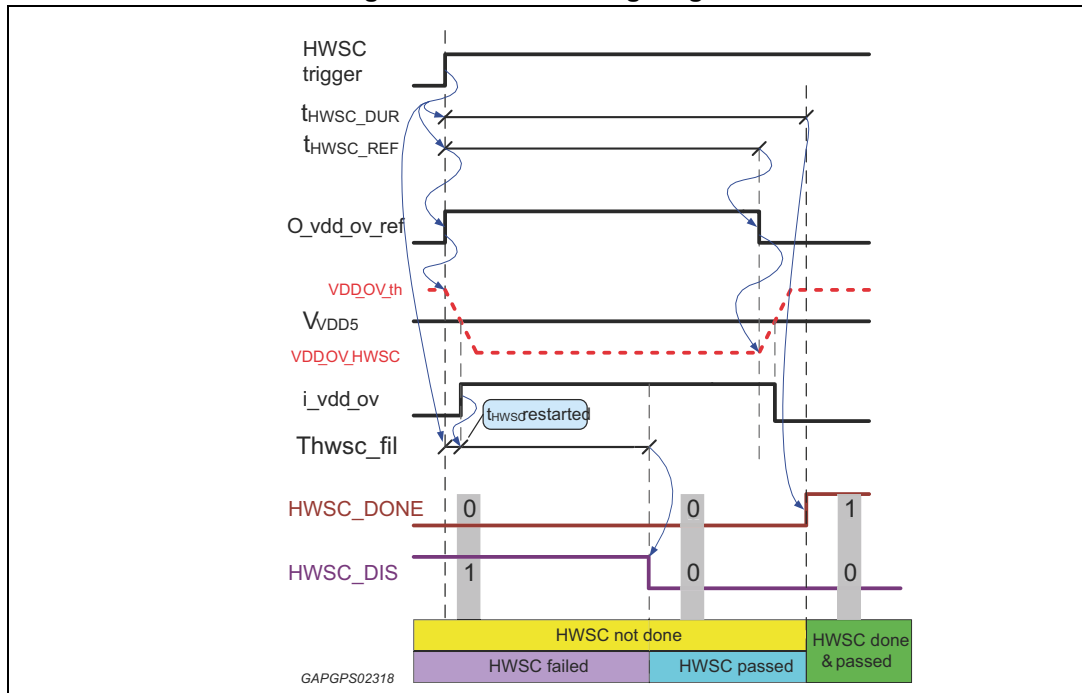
HWSC trigger

$t_{HWSC\_DUR}$

$t_{HWSC\_REF}$

O_vdd_ov_ref

VDD_OV_th

$V_{VDD5}$

VDD_OV_HWSC

i_vdd_ov

$t_{HWSC}$ restarted

Thwsc_fil

HWSC_DONE

0

0

1

HWSC_DIS

1

0

0

HWSC not done

HWSC done & passed

HWSC failed

HWSC passed

GAPGPS02318